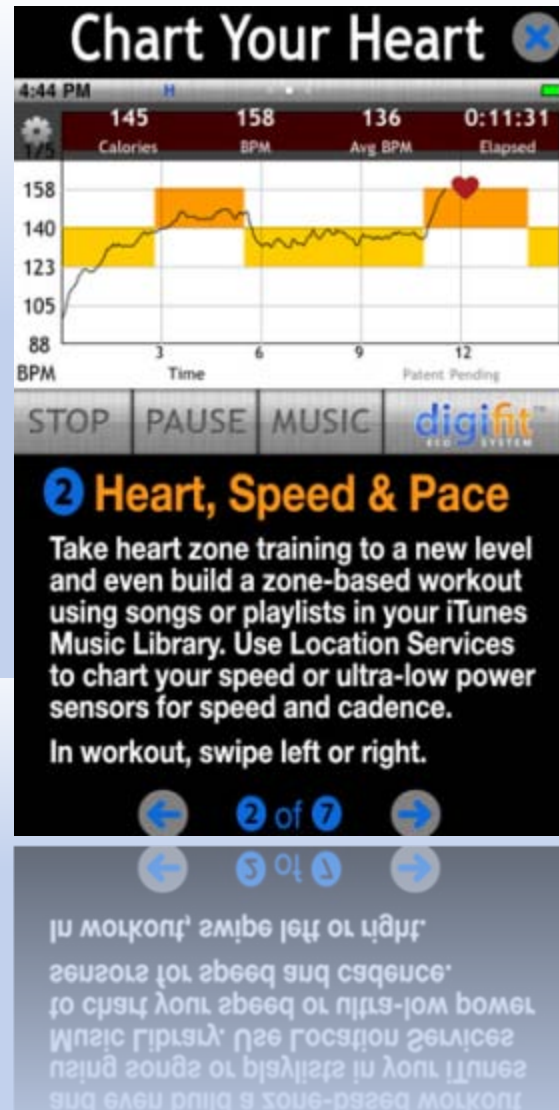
Chart Your Heart

4:44 PM

145 Calories
158 BPM
136 Avg BPM
0:11:31 Elapsed

1/5

158
140
123
105
88
BPM

3
6
9
12
Time
Patent Pending

STOP
PAUSE
MUSIC
digifit

2 Heart, Speed & Pace

Take heart zone training to a new level and even build a zone-based workout using songs or playlists in your iTunes Music Library. Use Location Services to chart your speed or ultra-low power sensors for speed and cadence.

In workout, swipe left or right.

2 of 7